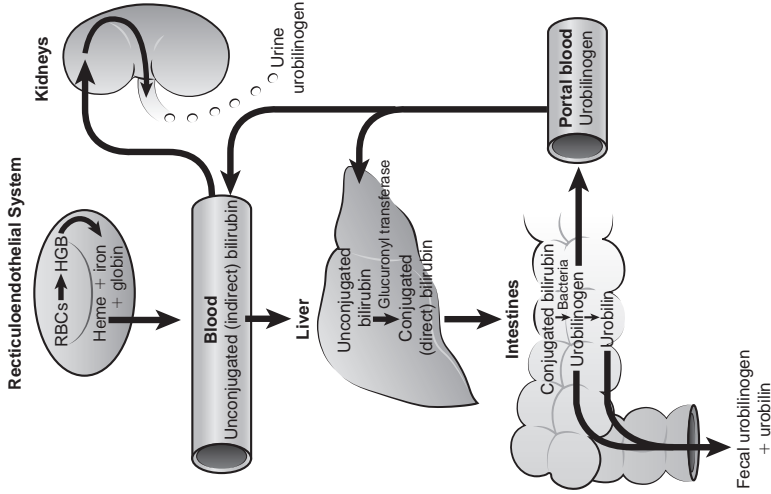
Reticuloendothelial System

RBCs → HGB

Heme + iron + globin

Kidneys

Urine urobilinogen

Blood
Unconjugated (indirect) bilirubin

Portal blood
Urobilinogen

Liver

Unconjugated bilirubin
Glucuronyl transferase
Conjugated (direct) bilirubin

Intestines

Conjugated bilirubin
Bacteria
Urobilinogen
Urobilin

Fecal urobilinogen + urobilin